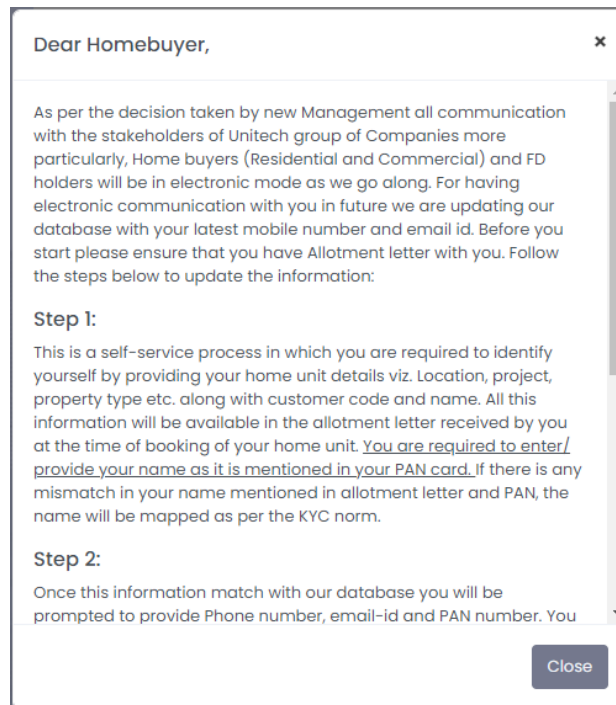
Dear Homebuyer,

×

As per the decision taken by new Management all communication with the stakeholders of Unitech group of Companies more particularly, Home buyers (Residential and Commercial) and FD holders will be in electronic mode as we go along. For having electronic communication with you in future we are updating our database with your latest mobile number and email id. Before you start please ensure that you have Allotment letter with you. Follow the steps below to update the information:

Step 1:

This is a self-service process in which you are required to identify yourself by providing your home unit details viz. Location, project, property type etc. along with customer code and name. All this information will be available in the allotment letter received by you at the time of booking of your home unit. You are required to enter/ provide your name as it is mentioned in your PAN card. If there is any mismatch in your name mentioned in allotment letter and PAN, the name will be mapped as per the KYC norm.

Step 2:

Once this information match with our database you will be prompted to provide Phone number, email-id and PAN number. You

Close